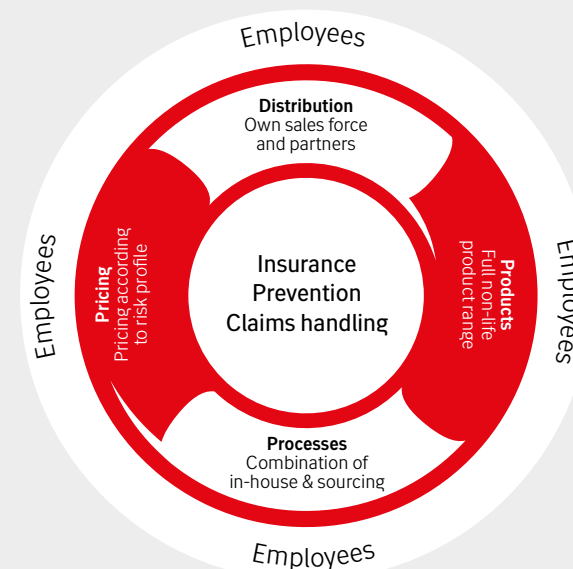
Employees

Distribution
Own sales force and partners

Employees

Pricing
Pricing according to risk profile

Insurance
Prevention
Claims handling

Products
Full non-life product range

Employees

Processes
Combination of in-house & sourcing

Employees